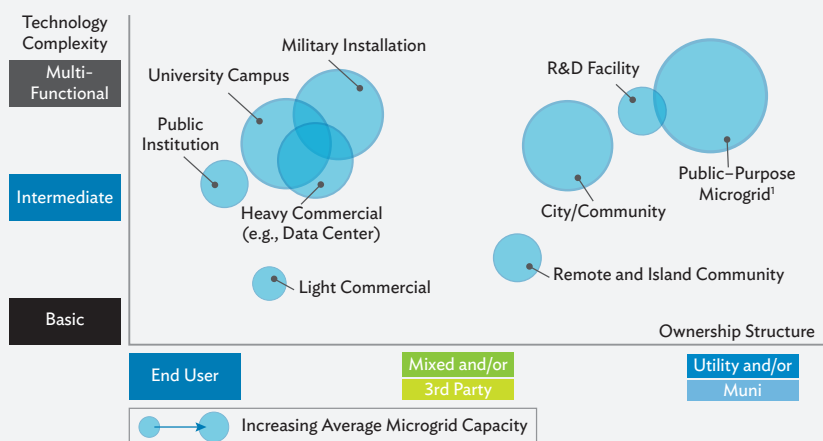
Technology Complexity

Multi-Functional

Intermediate

Basic

Military Installation

University Campus

Public Institution

Heavy Commercial (e.g., Data Center)

Light Commercial

R&D Facility

Public–Purpose Microgrid$^1$

City/Community

Remote and Island Community

Ownership Structure

End User

Mixed and/or

3rd Party

Utility and/or

Muni

Increasing Average Microgrid Capacity